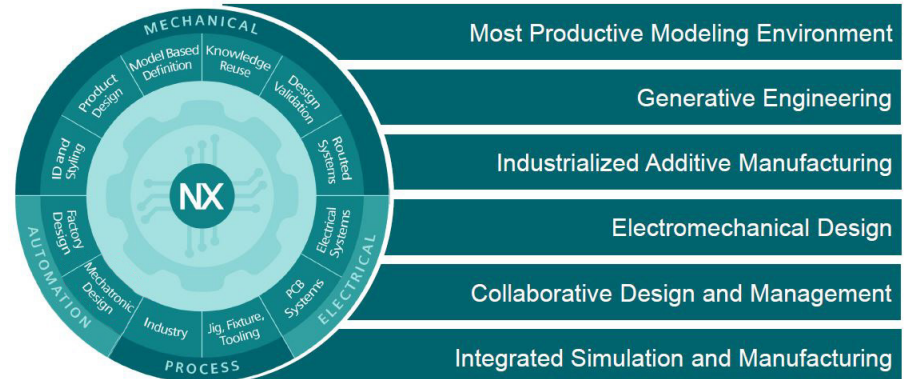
MECHANICAL

ID and Styling

Product Design

Model Based Definition

Knowledge Reuse

Design Validation

Routed Systems

Electrical Systems

PCB Systems

Jig, Fixture, Tooling

Industry

Mechatronic Design

Factory Design

NX

AUTOMATION

PROCESS

ELECTRICAL

Most Productive Modeling Environment

Generative Engineering

Industrialized Additive Manufacturing

Electromechanical Design

Collaborative Design and Management

Integrated Simulation and Manufacturing